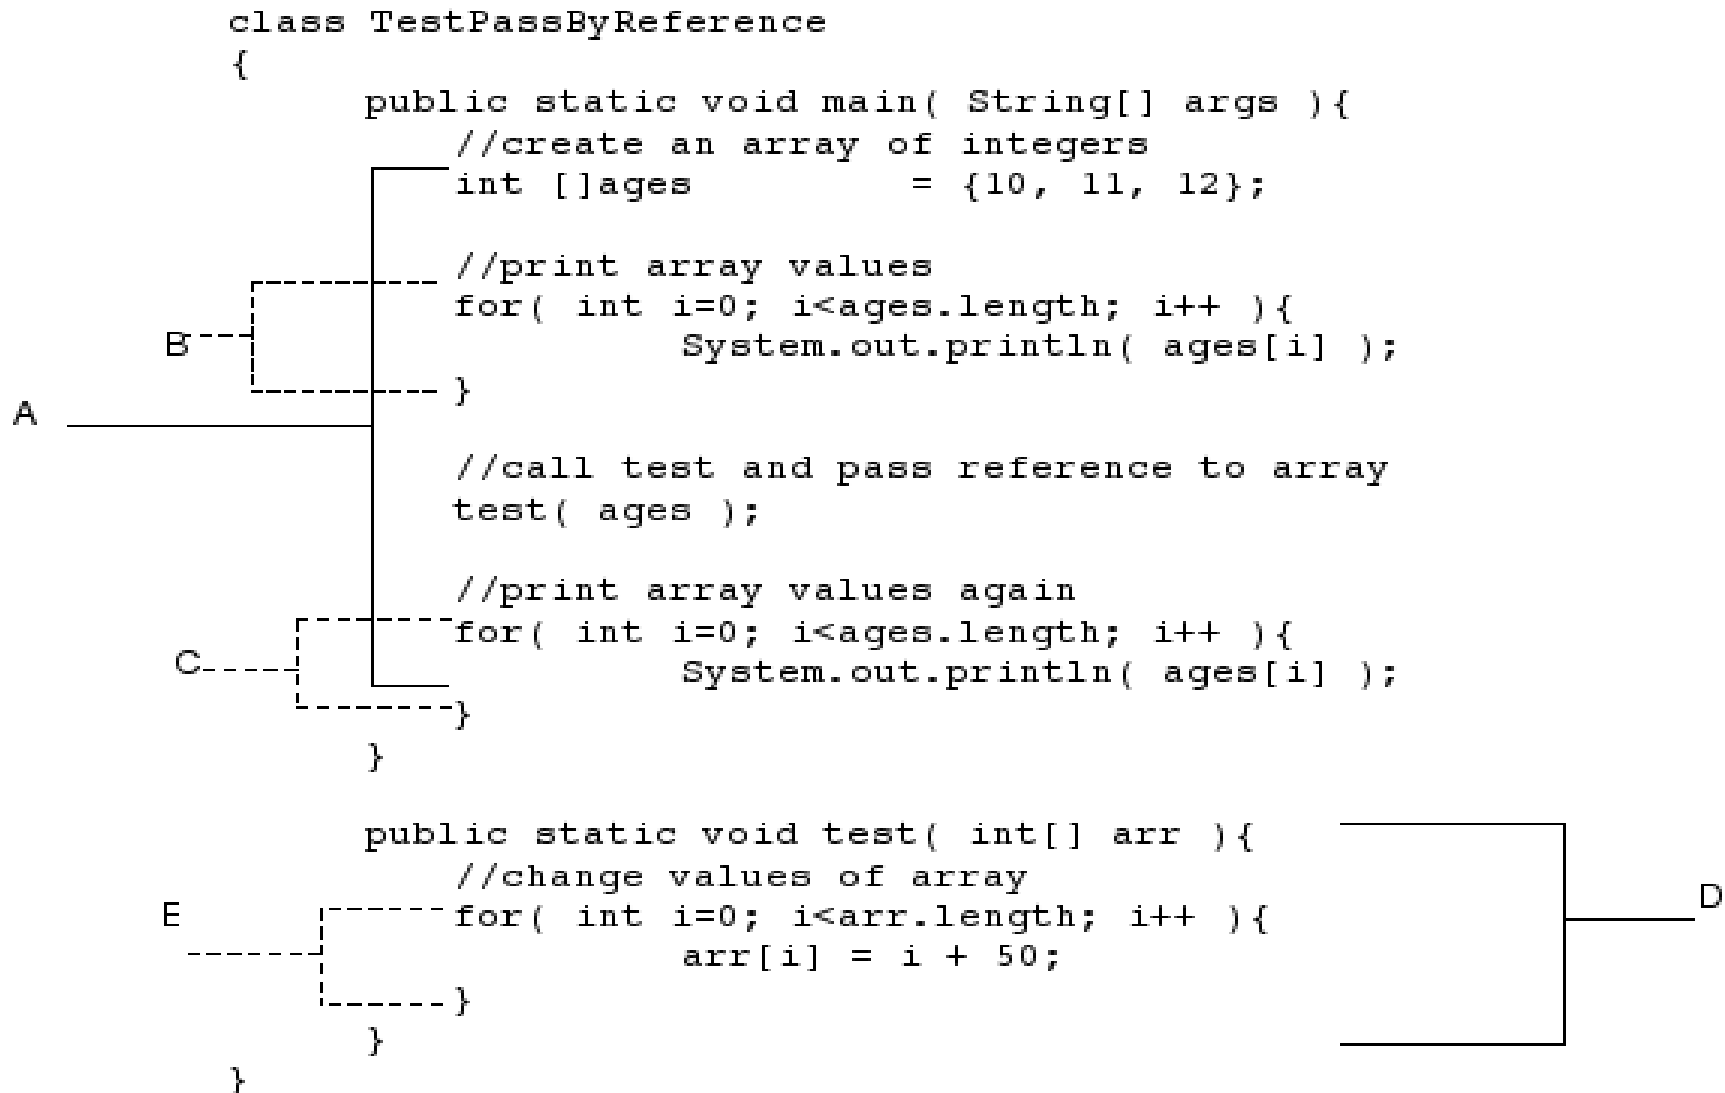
class TestPassByReference
{
public static void main( String[] args ){
//create an array of integers
int []ages = {10, 11, 12};

//print array values
for( int i=0; i<ages.length; i++ ){
System.out.println( ages[i] );
}

B

A

//call test and pass reference to array
test( ages );

//print array values again
for( int i=0; i<ages.length; i++ ){
System.out.println( ages[i] );
}

C

}

public static void test( int[] arr ){
//change values of array
for( int i=0; i<arr.length; i++ ){
arr[i] = i + 50;
}
}
}

E

D